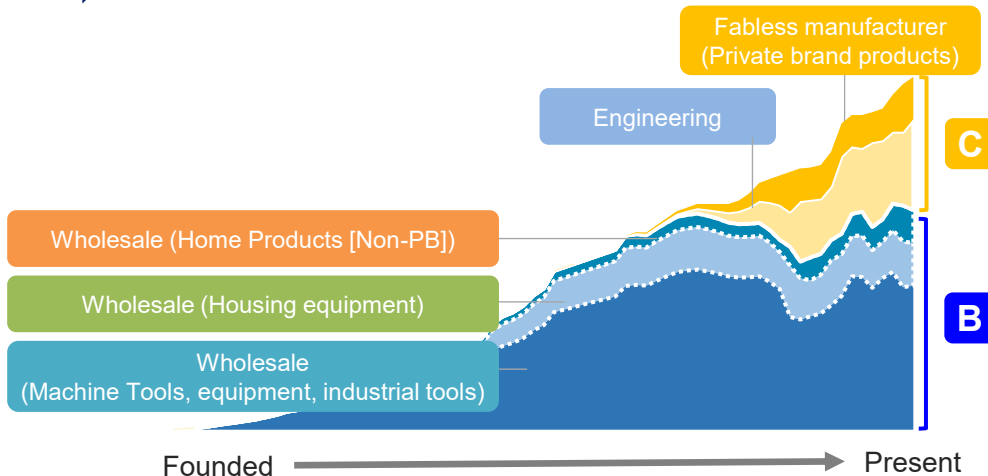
Fabless manufacturer
(Private brand products)

Engineering

C

Wholesale (Home Products [Non-PB])

Wholesale (Housing equipment)

B

Wholesale
(Machine Tools, equipment, industrial tools)

Founded

Present